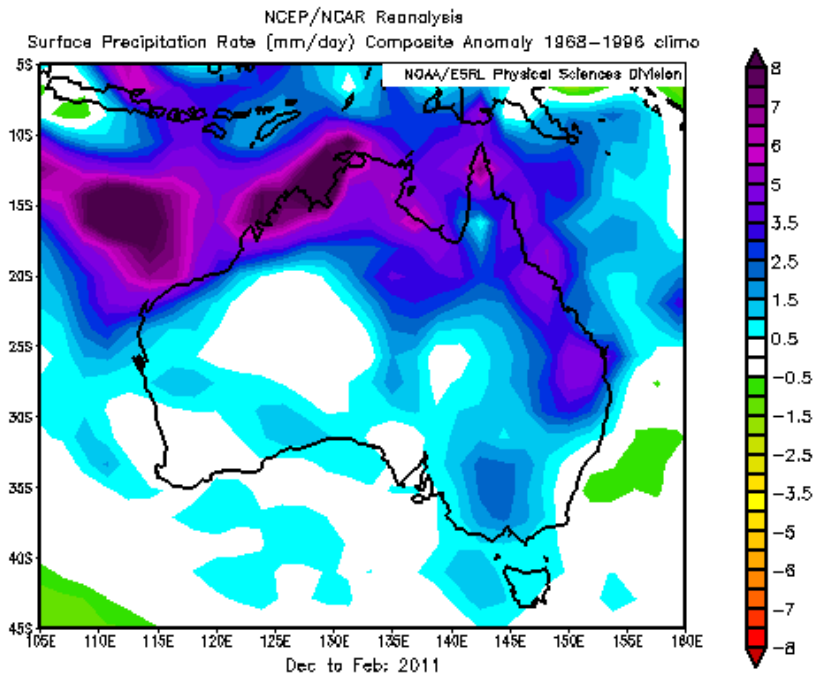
NCEP/NCAR Reanalysis
Surface Precipitation Rate (mm/day) Composite Anomaly 1968–1996 climo

NOAA/ESRL Physical Sciences Division

5S
10S
15S
20S
25S
30S
35S
40S
45S

105E 110E 115E 120E 125E 130E 135E 140E 145E 150E 155E 160E

Dec to Feb: 2011

8
7
6
5
3.5
2.5
1.5
0.5
−0.5
−1.5
−2.5
−3.5
−5
−6
−7
−8